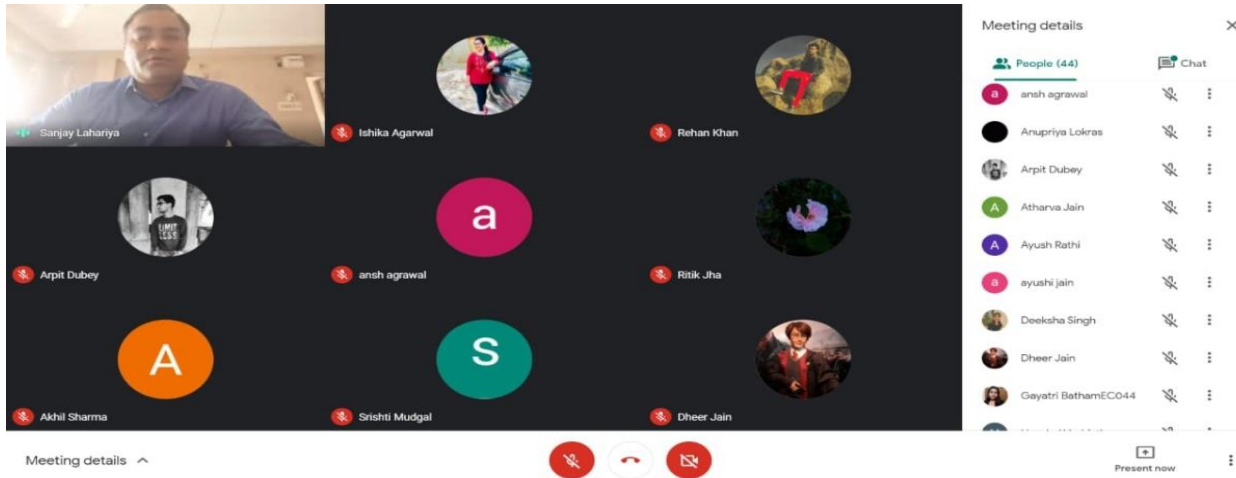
Sanjay Lahariya

Ishika Agarwal

Rehan Khan

Arpit Dubey

a

ansh agrawal

Ritik Jha

A

Akhil Sharma

S

Srishti Mudgal

Dheer Jain

Meeting details ×

People (44)

Chat

a ansh agrawal

Anupriya Lokras

Arpit Dubey

A Atharva Jain

A Ayush Rathi

a ayushi jain

Deeksha Singh

Dheer Jain

Gayatri BathamEC044

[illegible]

Meeting details ^

Present now